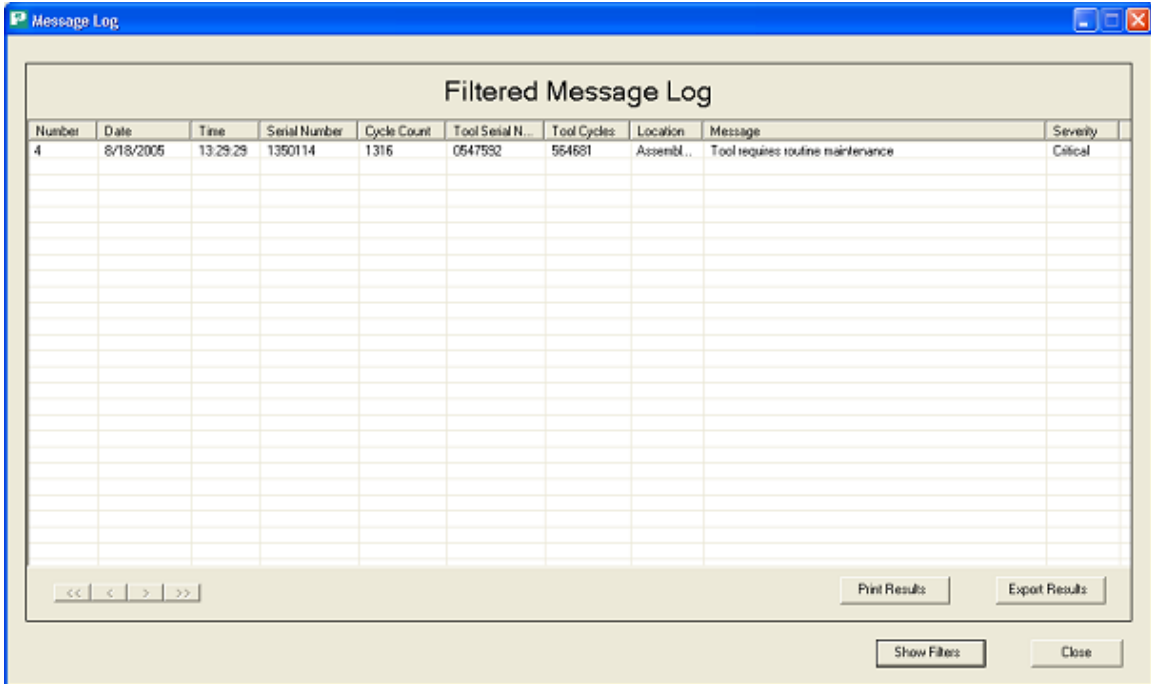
Message Log

Filtered Message Log

| Number | Date | Time | Serial Number | Cycle Count | Tool Serial N... | Tool Cycles | Location | Message | Severity |
|---|---|---|---|---|---|---|---|---|---|
| 4 | 8/18/2005 | 13:29:29 | 1350114 | 1316 | 0547592 | 564681 | Assembl... | Tool requires routine maintenance | Critical |

<< < > >>

Print Results

Export Results

Show Filters

Close